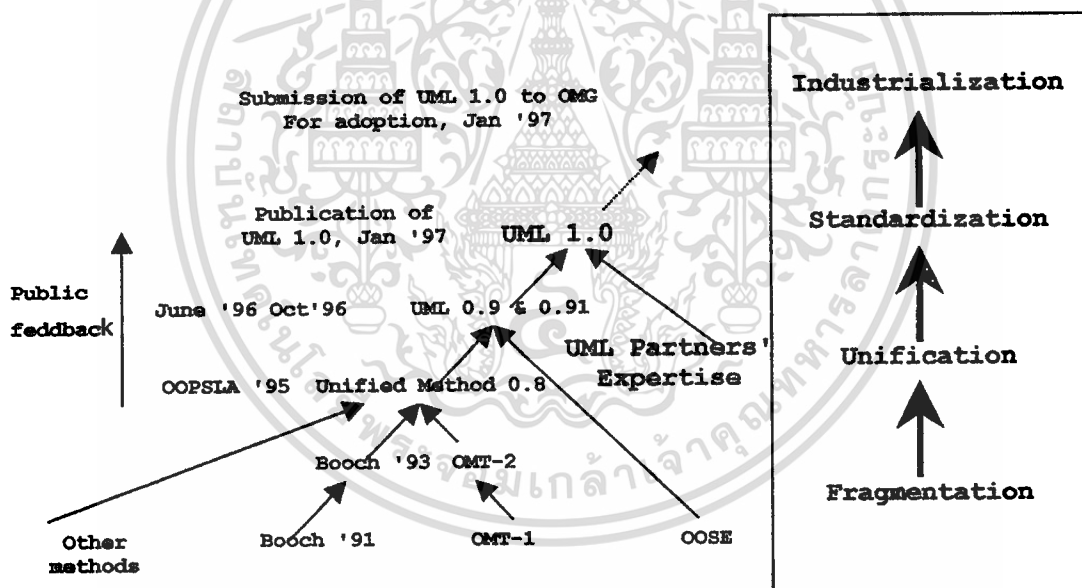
Submission of UML 1.0 to OMG
For adoption, Jan '97

Industrialization

Publication of
UML 1.0, Jan '97

UML 1.0

Standardization

Public
feddback

June '96 Oct'96

UML 0.9 & 0.91

UML Partners'
Expertise

Unification

OOPSLA '95

Unified Method 0.8

Booch '93

OMT-2

Fragmentation

Other
methods

Booch '91

OMT-1

OOSE